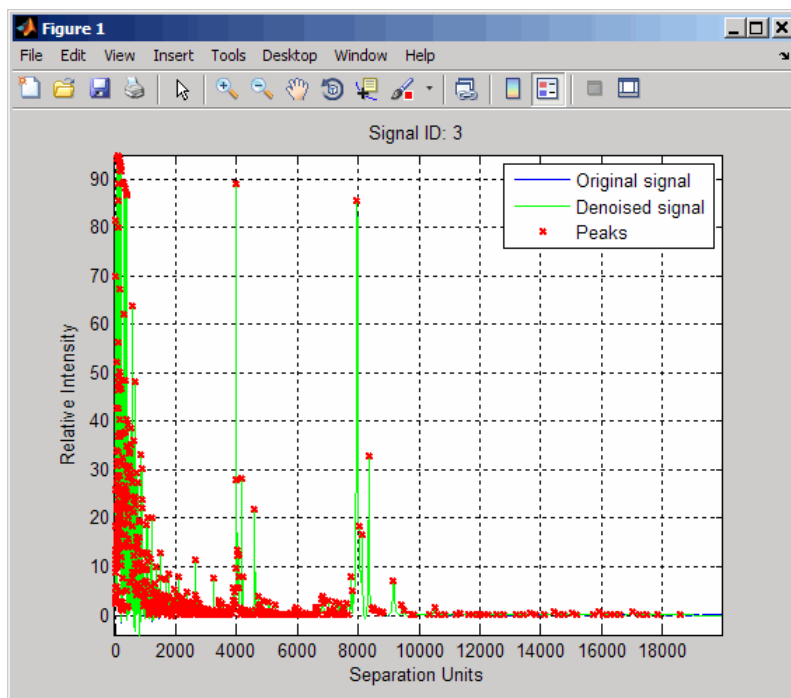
Figure 1

File Edit View Insert Tools Desktop Window Help

Signal ID: 3

Original signal
Denoised signal
Peaks

Relative Intensity

90
80
70
60
50
40
30
20
10
0

0 2000 4000 6000 8000 10000 12000 14000 16000 18000

Separation Units